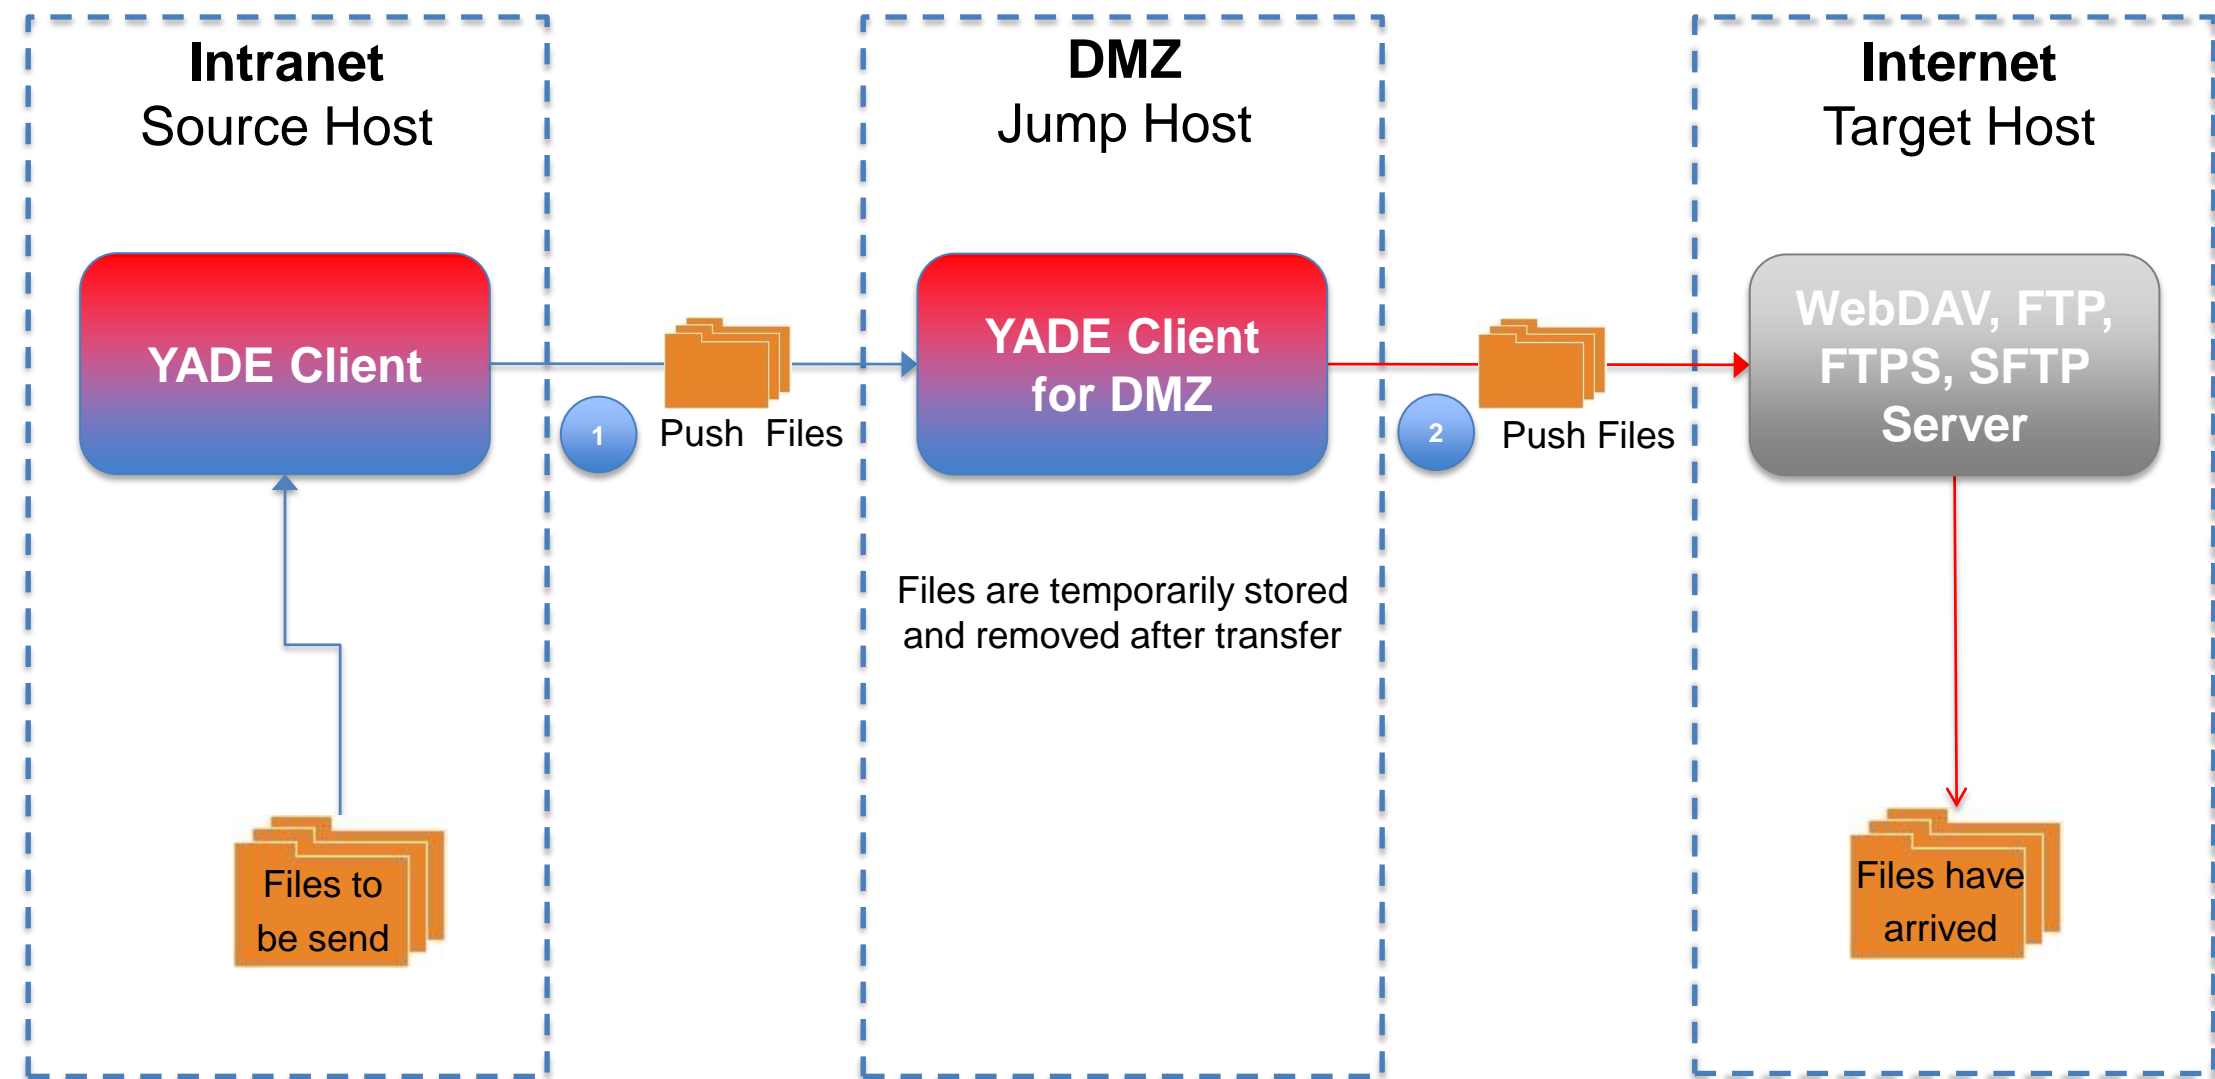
Intranet
Source Host

DMZ
Jump Host

Internet
Target Host

YADE Client

1 Push Files

YADE Client for DMZ

2 Push Files

WebDAV, FTP, FTPS, SFTP Server

Files are temporarily stored and removed after transfer

Files to be send

Files have arrived